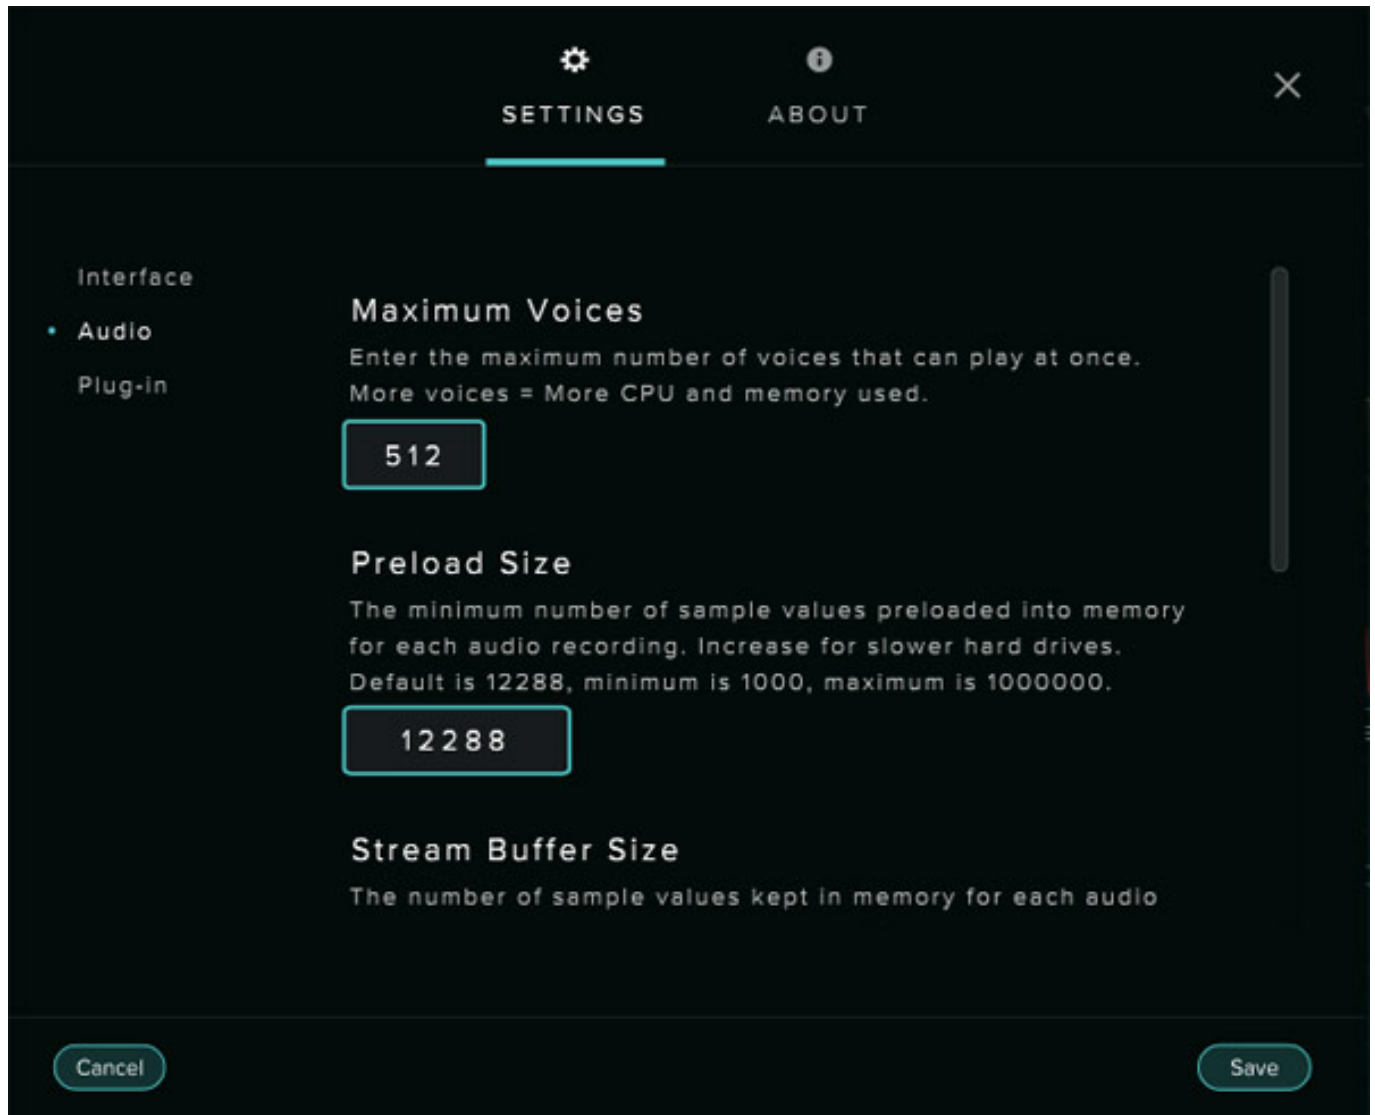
SETTINGS
ABOUT

Interface
Audio
Plug-in

Maximum Voices

Enter the maximum number of voices that can play at once. More voices = More CPU and memory used.

512

Preload Size

The minimum number of sample values preloaded into memory for each audio recording. Increase for slower hard drives. Default is 12288, minimum is 1000, maximum is 1000000.

12288

Stream Buffer Size

The number of sample values kept in memory for each audio

Cancel
Save